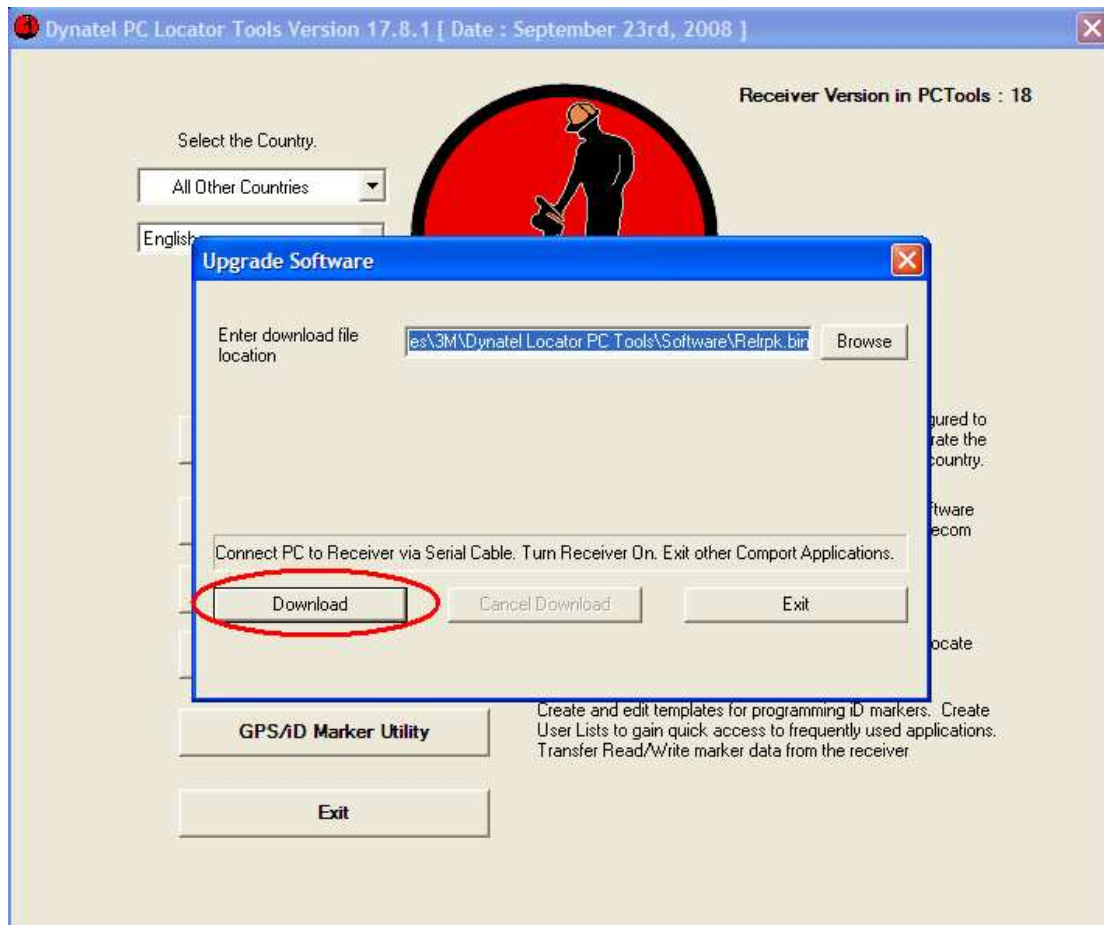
Dynatel PC Locator Tools Version 17.8.1 [ Date : September 23rd, 2008 ]

Receiver Version in PCTools : 18

Select the Country.

All Other Countries

Englis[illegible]

Upgrade Software

Enter download file location

es\3M\Dynatel Locator PC Tools\Software\Relrpk.bin

Browse

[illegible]gured to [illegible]rate the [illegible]ountry.

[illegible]ftware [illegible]ecom

Connect PC to Receiver via Serial Cable. Turn Receiver On. Exit other Comport Applications.

Download

Cancel Download

Exit

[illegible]ocate

GPS/iD Marker Utility

Create and edit templates for programming iD markers. Create User Lists to gain quick access to frequently used applications. Transfer Read/Write marker data from the receiver

Exit